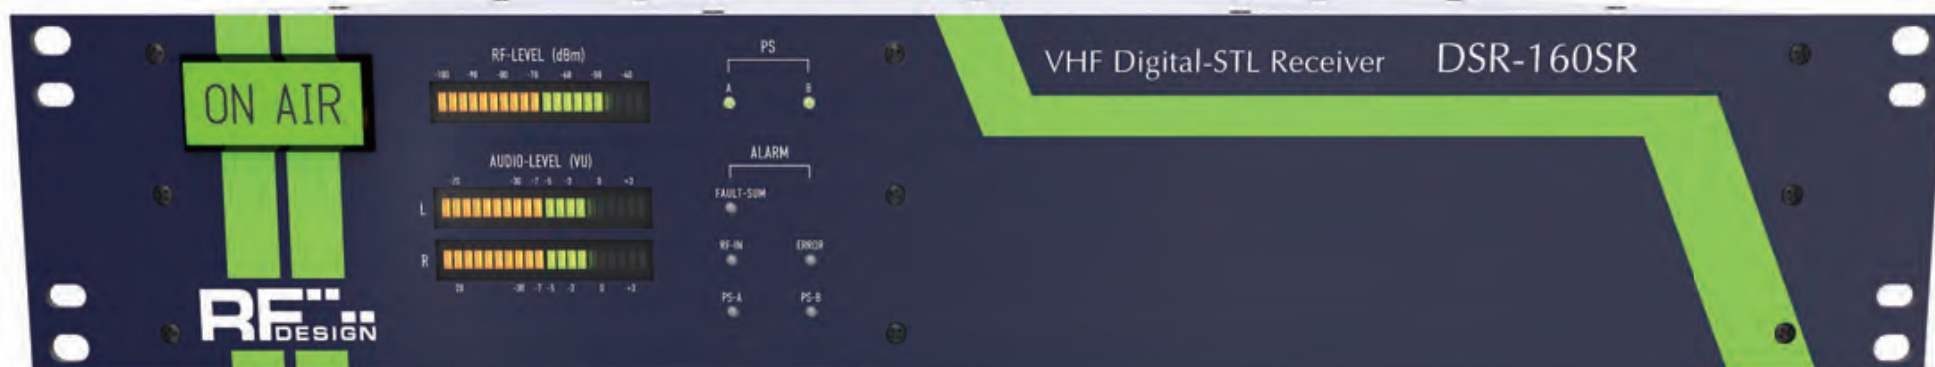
ON AIR

RF DESIGN

RF-LEVEL (dBm)

-100 -90 -80 -70 -60 -50 -40

AUDIO-LEVEL (VU)

-20 -10 -7 -5 -3 0 +3

L

R

-20 -10 -7 -5 -3 0 +3

PS

A B

ALARM

FAULT-SUM

RF-IN ERROR

PS-A PS-B

VHF Digital-STL Receiver DSR-160SR